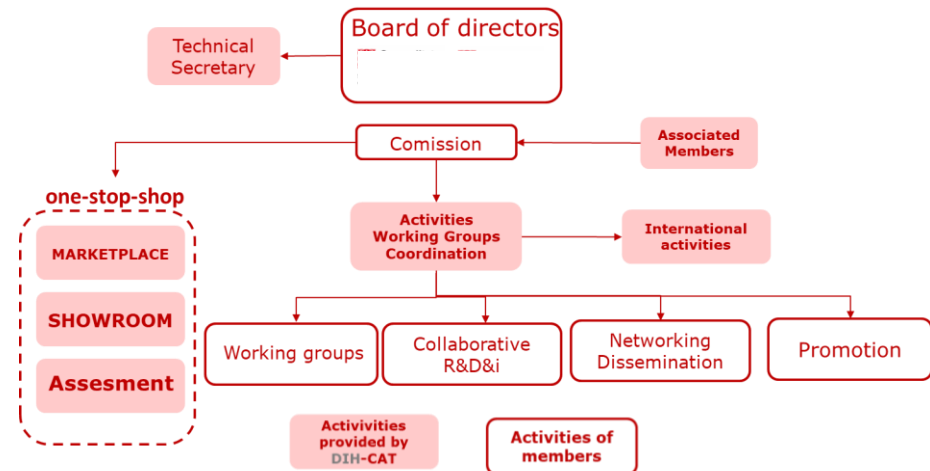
Board of directors

Technical Secretary

Comission

Associated Members

one-stop-shop

MARKETPLACE

SHOWROOM

Assesment

Activities Working Groups Coordination

International activities

Working groups

Collaborative R&D&i

Networking Dissemination

Promotion

Activivities provided by DIH-CAT

Activities of members